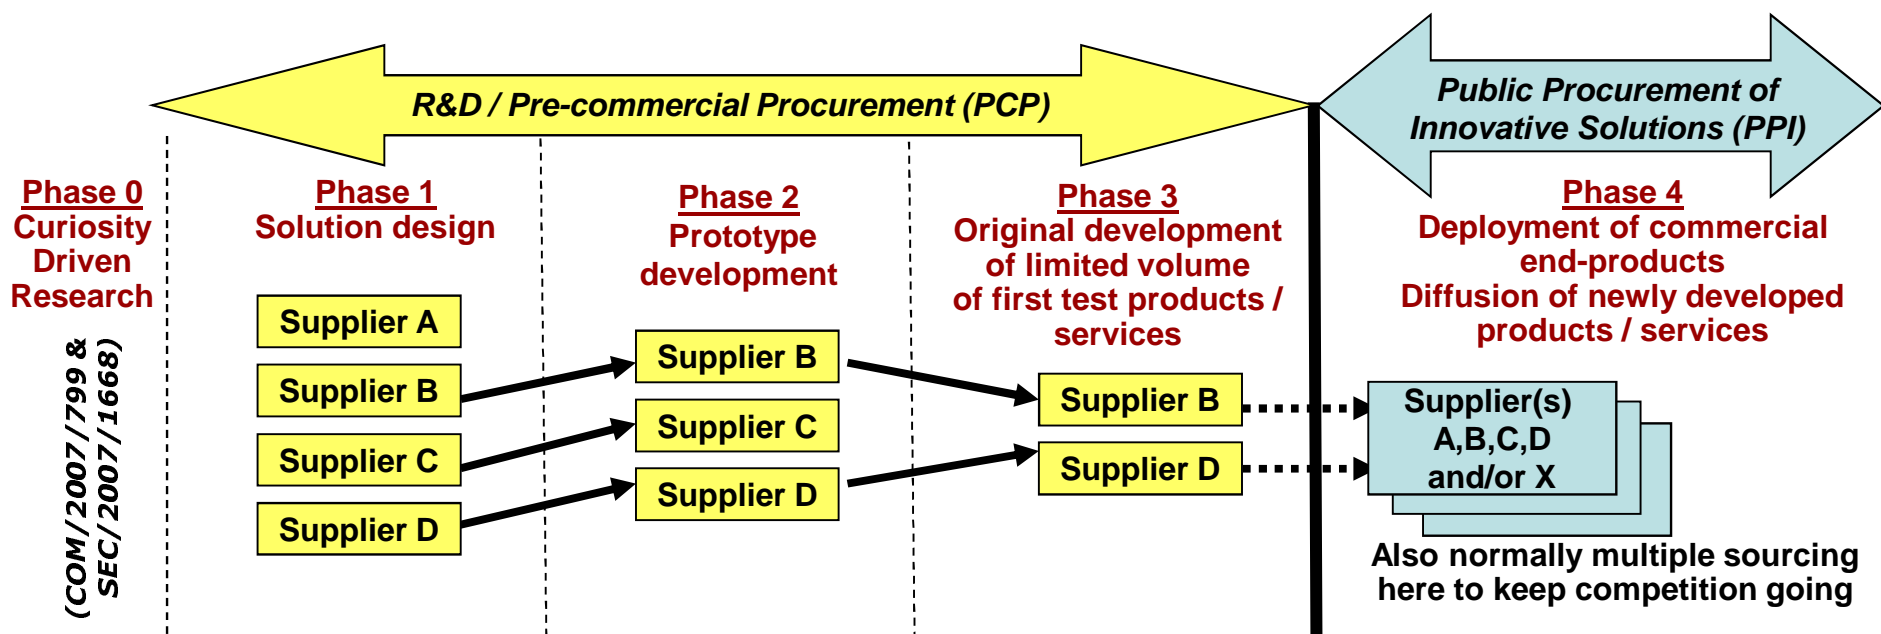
R&D / Pre-commercial Procurement (PCP)

Public Procurement of Innovative Solutions (PPI)

Phase 0
Curiosity Driven Research

(COM/2007/799 & SEC/2007/1668)

Phase 1
Solution design

Supplier A
Supplier B
Supplier C
Supplier D

Phase 2
Prototype development

Supplier B
Supplier C
Supplier D

Phase 3
Original development of limited volume of first test products / services

Supplier B
Supplier D

Phase 4
Deployment of commercial end-products
Diffusion of newly developed products / services

Supplier(s) A,B,C,D and/or X

Also normally multiple sourcing here to keep competition going